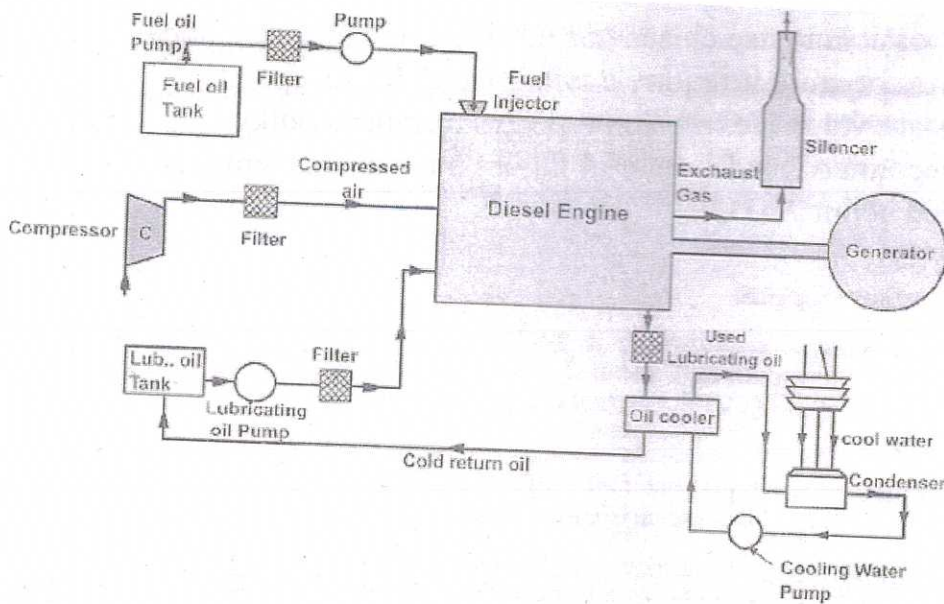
Fuel oil Pump

Fuel oil Tank

Filter

Pump

Fuel Injector

Silencer

Compressed air

Exhaust Gas

Diesel Engine

Compressor

C

Filter

Generator

Used Lubricating oil

Lub.. oil Tank

Filter

Lubricating oil Pump

Oil cooler

cool water

Cold return oil

Condenser

Cooling Water Pump